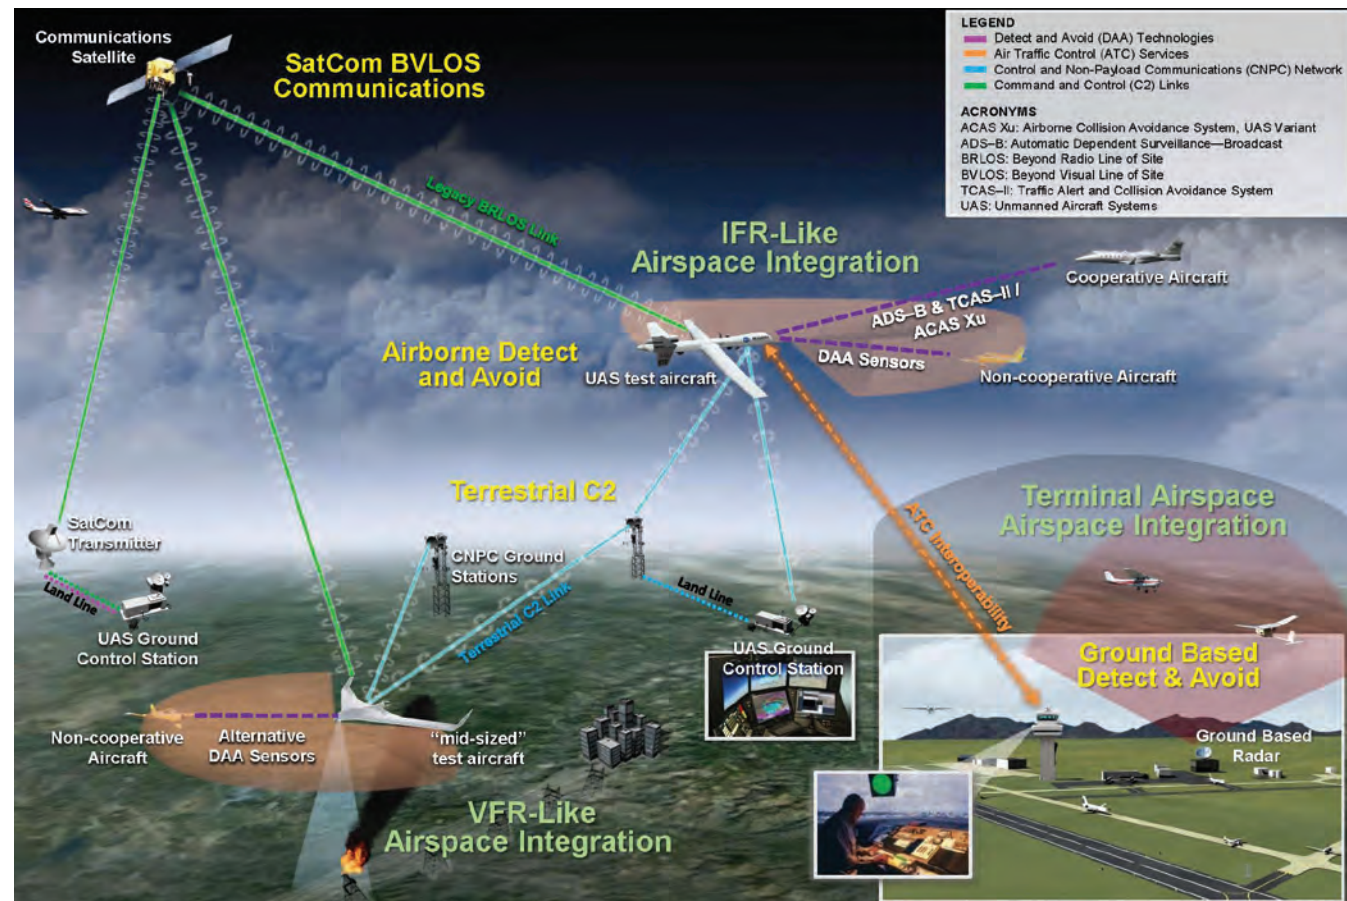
LEGEND
Detect and Avoid (DAA) Technologies
Air Traffic Control (ATC) Services
Control and Non-Payload Communications (CNPC) Network
Command and Control (C2) Links

ACRONYMS
ACAS Xu: Airborne Collision Avoidance System, UAS Variant
ADS–B: Automatic Dependent Surveillance—Broadcast
BRLOS: Beyond Radio Line of Site
BVLOS: Beyond Visual Line of Site
TCAS–II: Traffic Alert and Collision Avoidance System
UAS: Unmanned Aircraft Systems

Communications Satellite

SatCom BVLOS Communications

Legacy BRLOS Link

IFR-Like Airspace Integration

Cooperative Aircraft

ADS-B & TCAS-II / ACAS Xu

DAA Sensors

Non-cooperative Aircraft

Airborne Detect and Avoid

UAS test aircraft

Terrestrial C2

Terminal Airspace Airspace Integration

ATC Interoperability

SatCom Transmitter

Land Line

UAS Ground Control Station

CNPC Ground Stations

Terrestrial C2 Link

Land Line

UAS Ground Control Station

Ground Based Detect & Avoid

Ground Based Radar

Non-cooperative Aircraft

Alternative DAA Sensors

"mid-sized" test aircraft

VFR-Like Airspace Integration